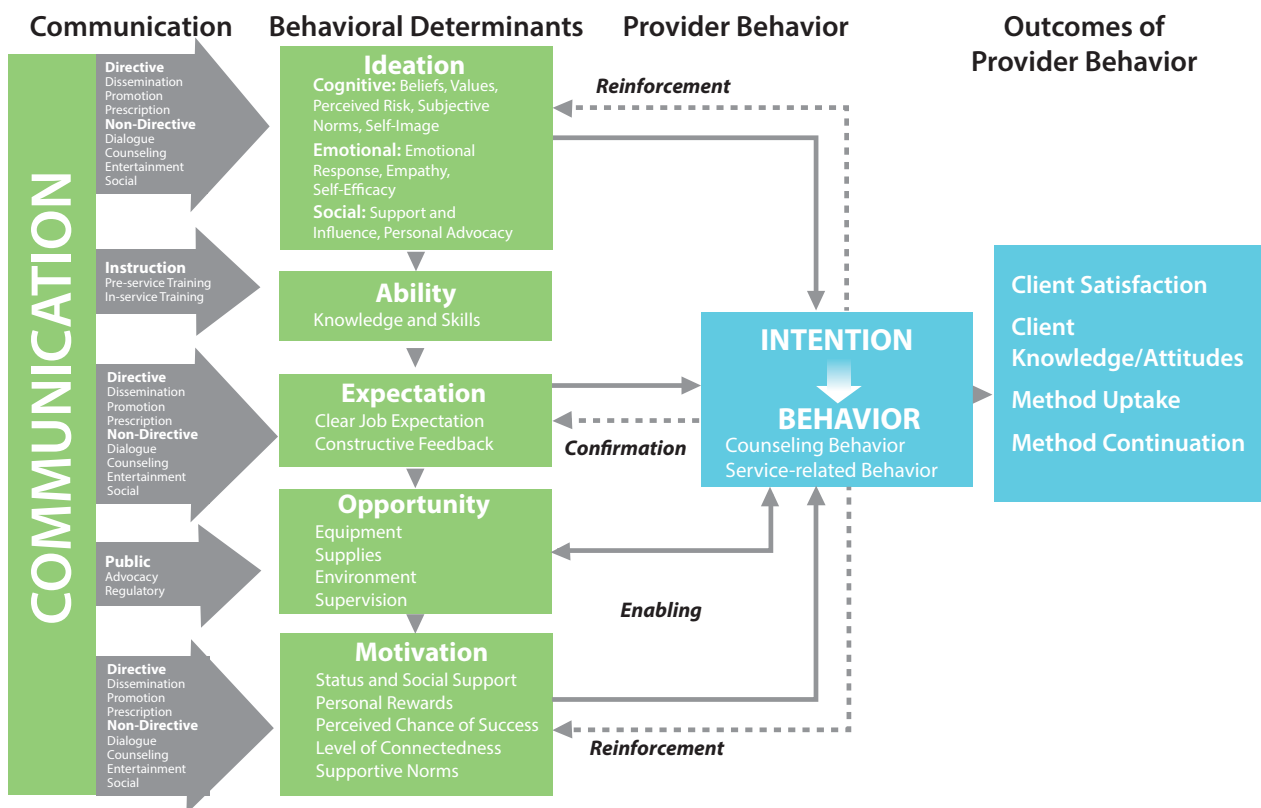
Communication

Behavioral Determinants

Provider Behavior

Outcomes of Provider Behavior

COMMUNICATION

Directive
Dissemination
Promotion
Prescription
Non-Directive
Dialogue
Counseling
Entertainment
Social

Instruction
Pre-service Training
In-service Training

Directive
Dissemination
Promotion
Prescription
Non-Directive
Dialogue
Counseling
Entertainment
Social

Public
Advocacy
Regulatory

Directive
Dissemination
Promotion
Prescription
Non-Directive
Dialogue
Counseling
Entertainment
Social

Ideation
Cognitive: Beliefs, Values, Perceived Risk, Subjective Norms, Self-Image
Emotional: Emotional Response, Empathy, Self-Efficacy
Social: Support and Influence, Personal Advocacy

Ability
Knowledge and Skills

Expectation
Clear Job Expectation
Constructive Feedback

Opportunity
Equipment
Supplies
Environment
Supervision

Motivation
Status and Social Support
Personal Rewards
Perceived Chance of Success
Level of Connectedness
Supportive Norms

Reinforcement

Confirmation

Enabling

Reinforcement

INTENTION
BEHAVIOR
Counseling Behavior
Service-related Behavior

Client Satisfaction
Client Knowledge/Attitudes
Method Uptake
Method Continuation